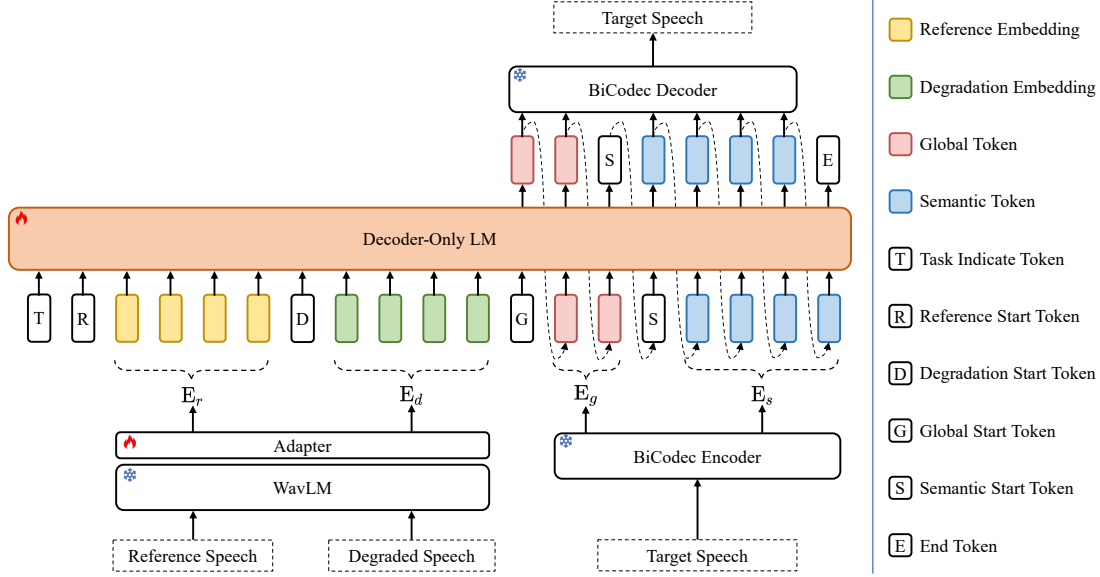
Target Speech

BiCodec Decoder

S

E

Decoder-Only LM

T R D G S

$E_r$ $E_d$ $E_g$ $E_s$

Adapter

WavLM

BiCodec Encoder

Reference Speech

Degraded Speech

Target Speech

Reference Embedding

Degradation Embedding

Global Token

Semantic Token

T Task Indicate Token

R Reference Start Token

D Degradation Start Token

G Global Start Token

S Semantic Start Token

E End Token